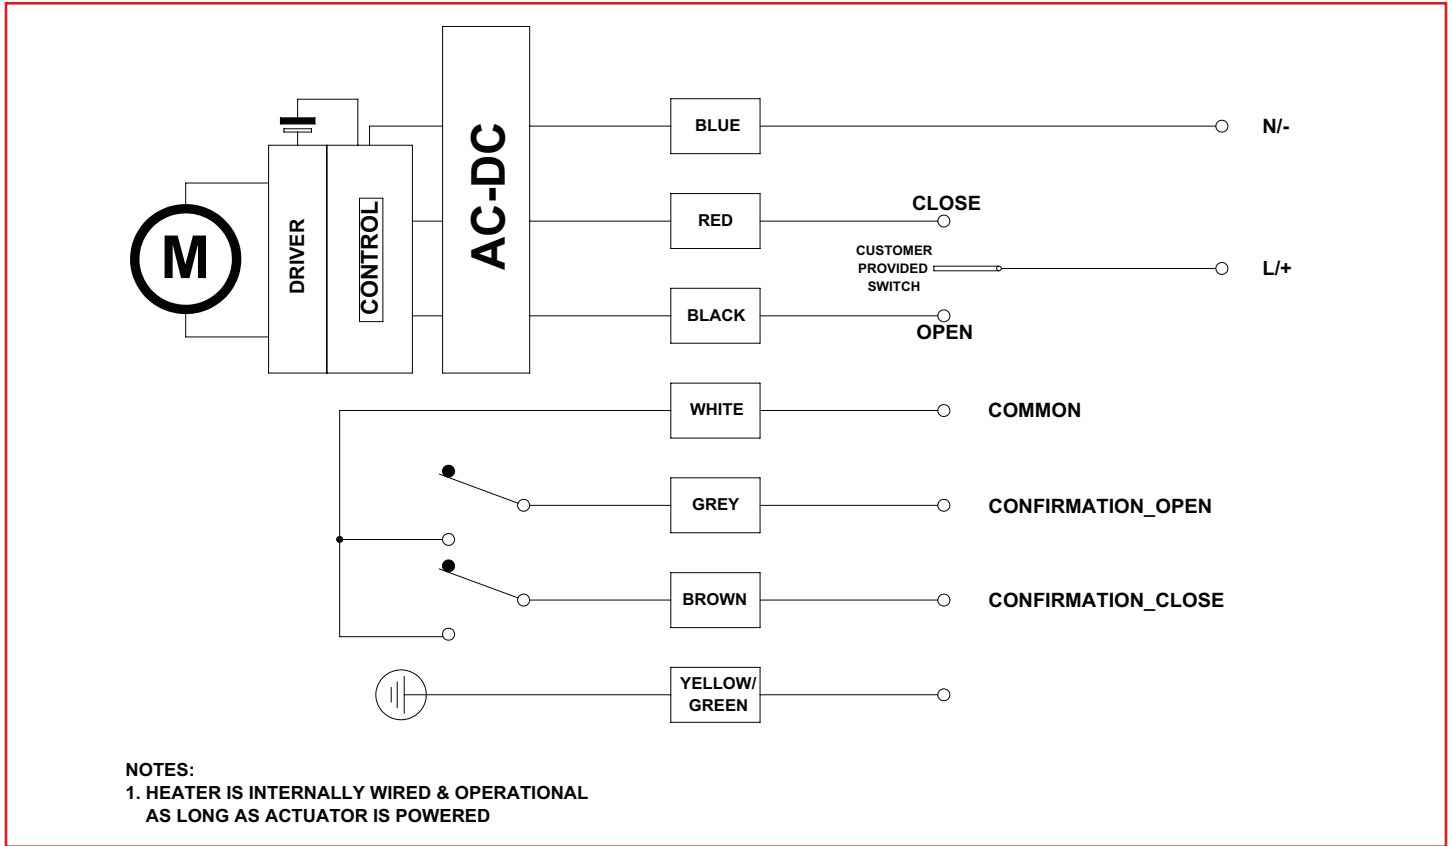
M

DRIVER

CONTROL

AC-DC

BLUE

N/-

RED

CLOSE

CUSTOMER PROVIDED SWITCH

L/+

BLACK

OPEN

WHITE

COMMON

GREY

CONFIRMATION_OPEN

BROWN

CONFIRMATION_CLOSE

YELLOW/ GREEN

NOTES:
1. HEATER IS INTERNALLY WIRED & OPERATIONAL AS LONG AS ACTUATOR IS POWERED